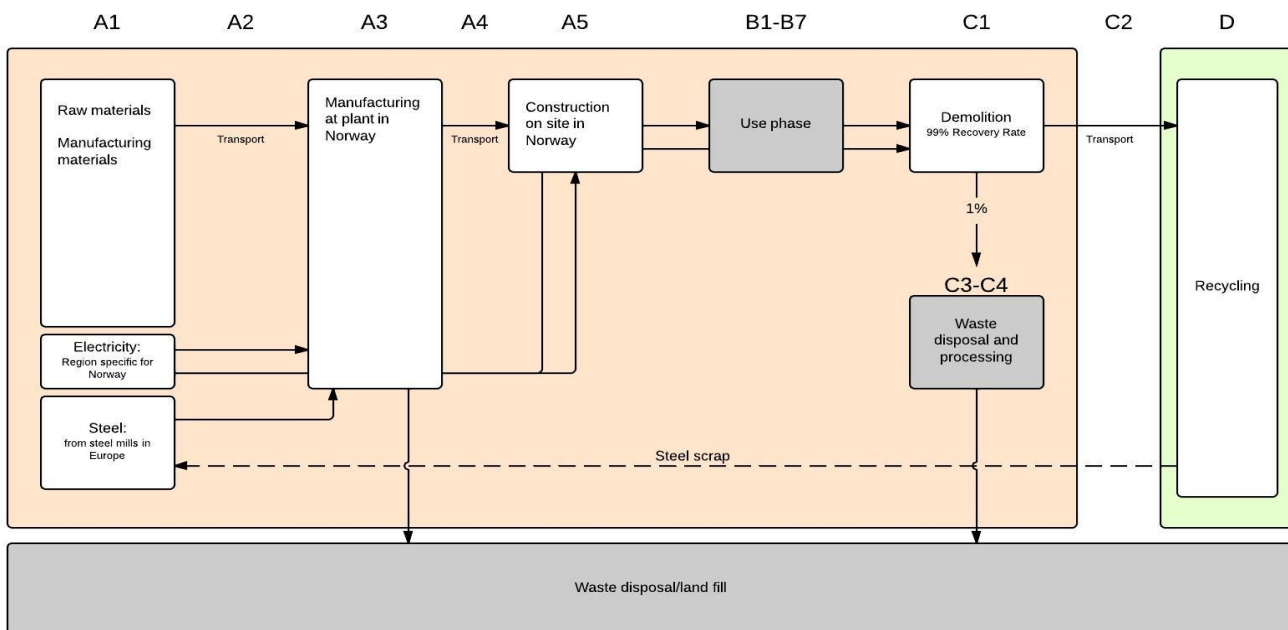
A1 A2 A3 A4 A5 B1-B7 C1 C2 D

Raw materials

Manufacturing materials

Transport

Manufacturing at plant in Norway

Transport

Construction on site in Norway

Use phase

Demolition
99% Recovery Rate

Transport

Recycling

1%

C3-C4

Waste disposal and processing

Electricity:
Region specific for Norway

Steel:
from steel mills in Europe

Steel scrap

Waste disposal/land fill